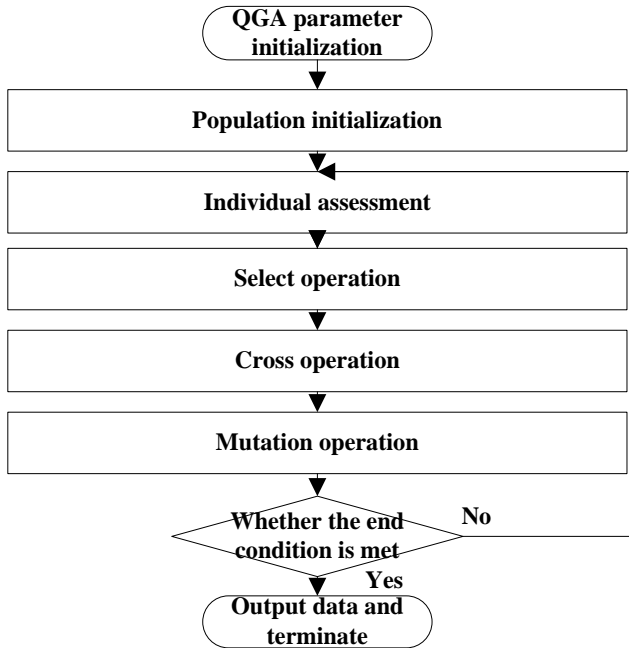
QGA parameter initialization

Population initialization

Individual assessment

Select operation

Cross operation

Mutation operation

Whether the end condition is met

No

Yes

Output data and terminate